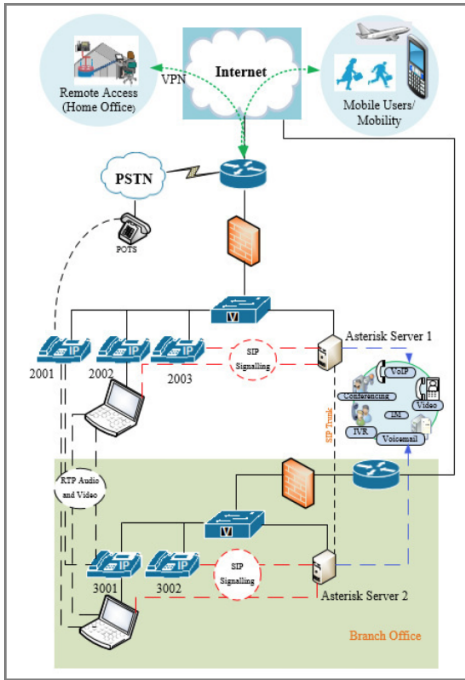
Internet

Remote Access (Home Office)

VPN

Mobile Users/ Mobility

PSTN

POTS

V

Asterisk Server 1

IP

IP

IP

2001

2002

2003

SIP Signalling

VoIP

Conferencing

Video

IM

IVR

Voicemail

SIP Trunk

RTP Audio and Video

V

IP

IP

3001

3002

SIP Signalling

Asterisk Server 2

Branch Office